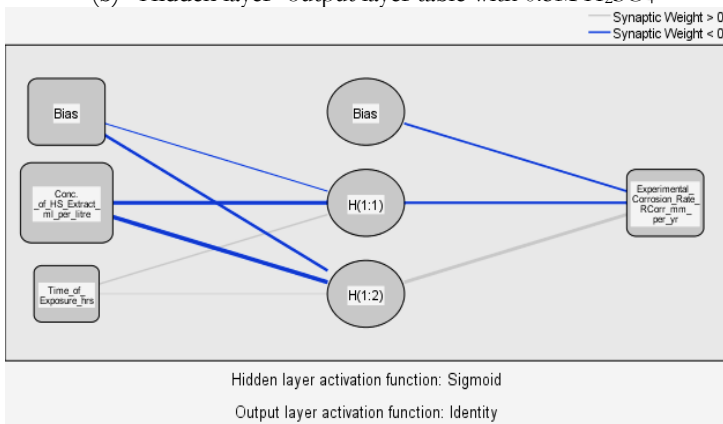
(b) Hidden layer–Output layer table with 0.5M $H_2SO_4$

Synaptic Weight > 0
Synaptic Weight < 0

Bias

Conc._of_HS_Extract_ml_per_litre

Time_of_Exposure_hrs

Bias

H(1:1)

H(1:2)

Experimental_Corrosion_Rate_RCorr_mm_per_yr

Hidden layer activation function: Sigmoid

Output layer activation function: Identity